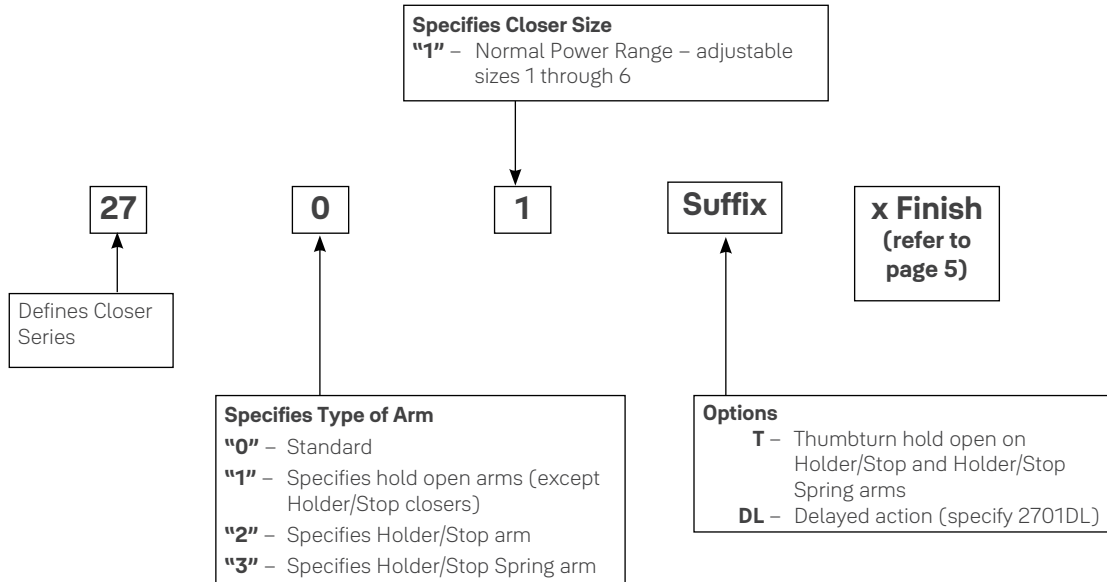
**Specifies Closer Size**
**"1"** – Normal Power Range – adjustable sizes 1 through 6

**27** **0** **1** **Suffix** **x Finish (refer to page 5)**

Defines Closer Series

**Specifies Type of Arm**
**"0"** – Standard
**"1"** – Specifies hold open arms (except Holder/Stop closers)
**"2"** – Specifies Holder/Stop arm
**"3"** – Specifies Holder/Stop Spring arm

**Options**
**T** – Thumbturn hold open on Holder/Stop and Holder/Stop Spring arms
**DL** – Delayed action (specify 2701DL)